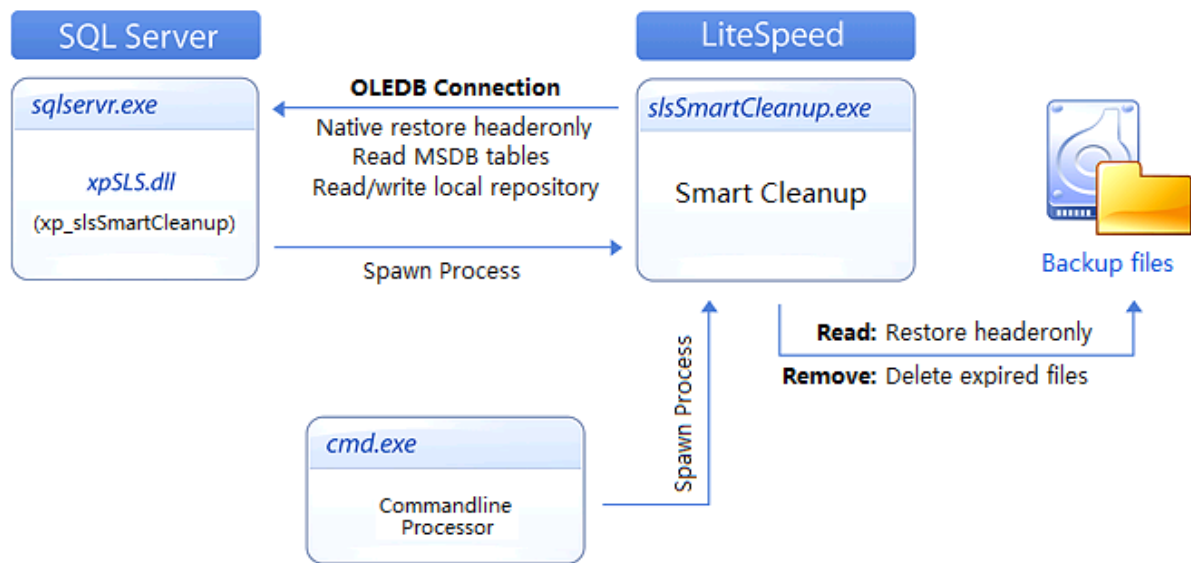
SQL Server

sqlservr.exe

xpSLS.dll

(xp_slsSmartCleanup)

OLEDB Connection

Native restore headeronly
Read MSDB tables
Read/write local repository

Spawn Process

LiteSpeed

slsSmartCleanup.exe

Smart Cleanup

Backup files

Read: Restore headeronly

Remove: Delete expired files

Spawn Process

cmd.exe

Commandline Processor